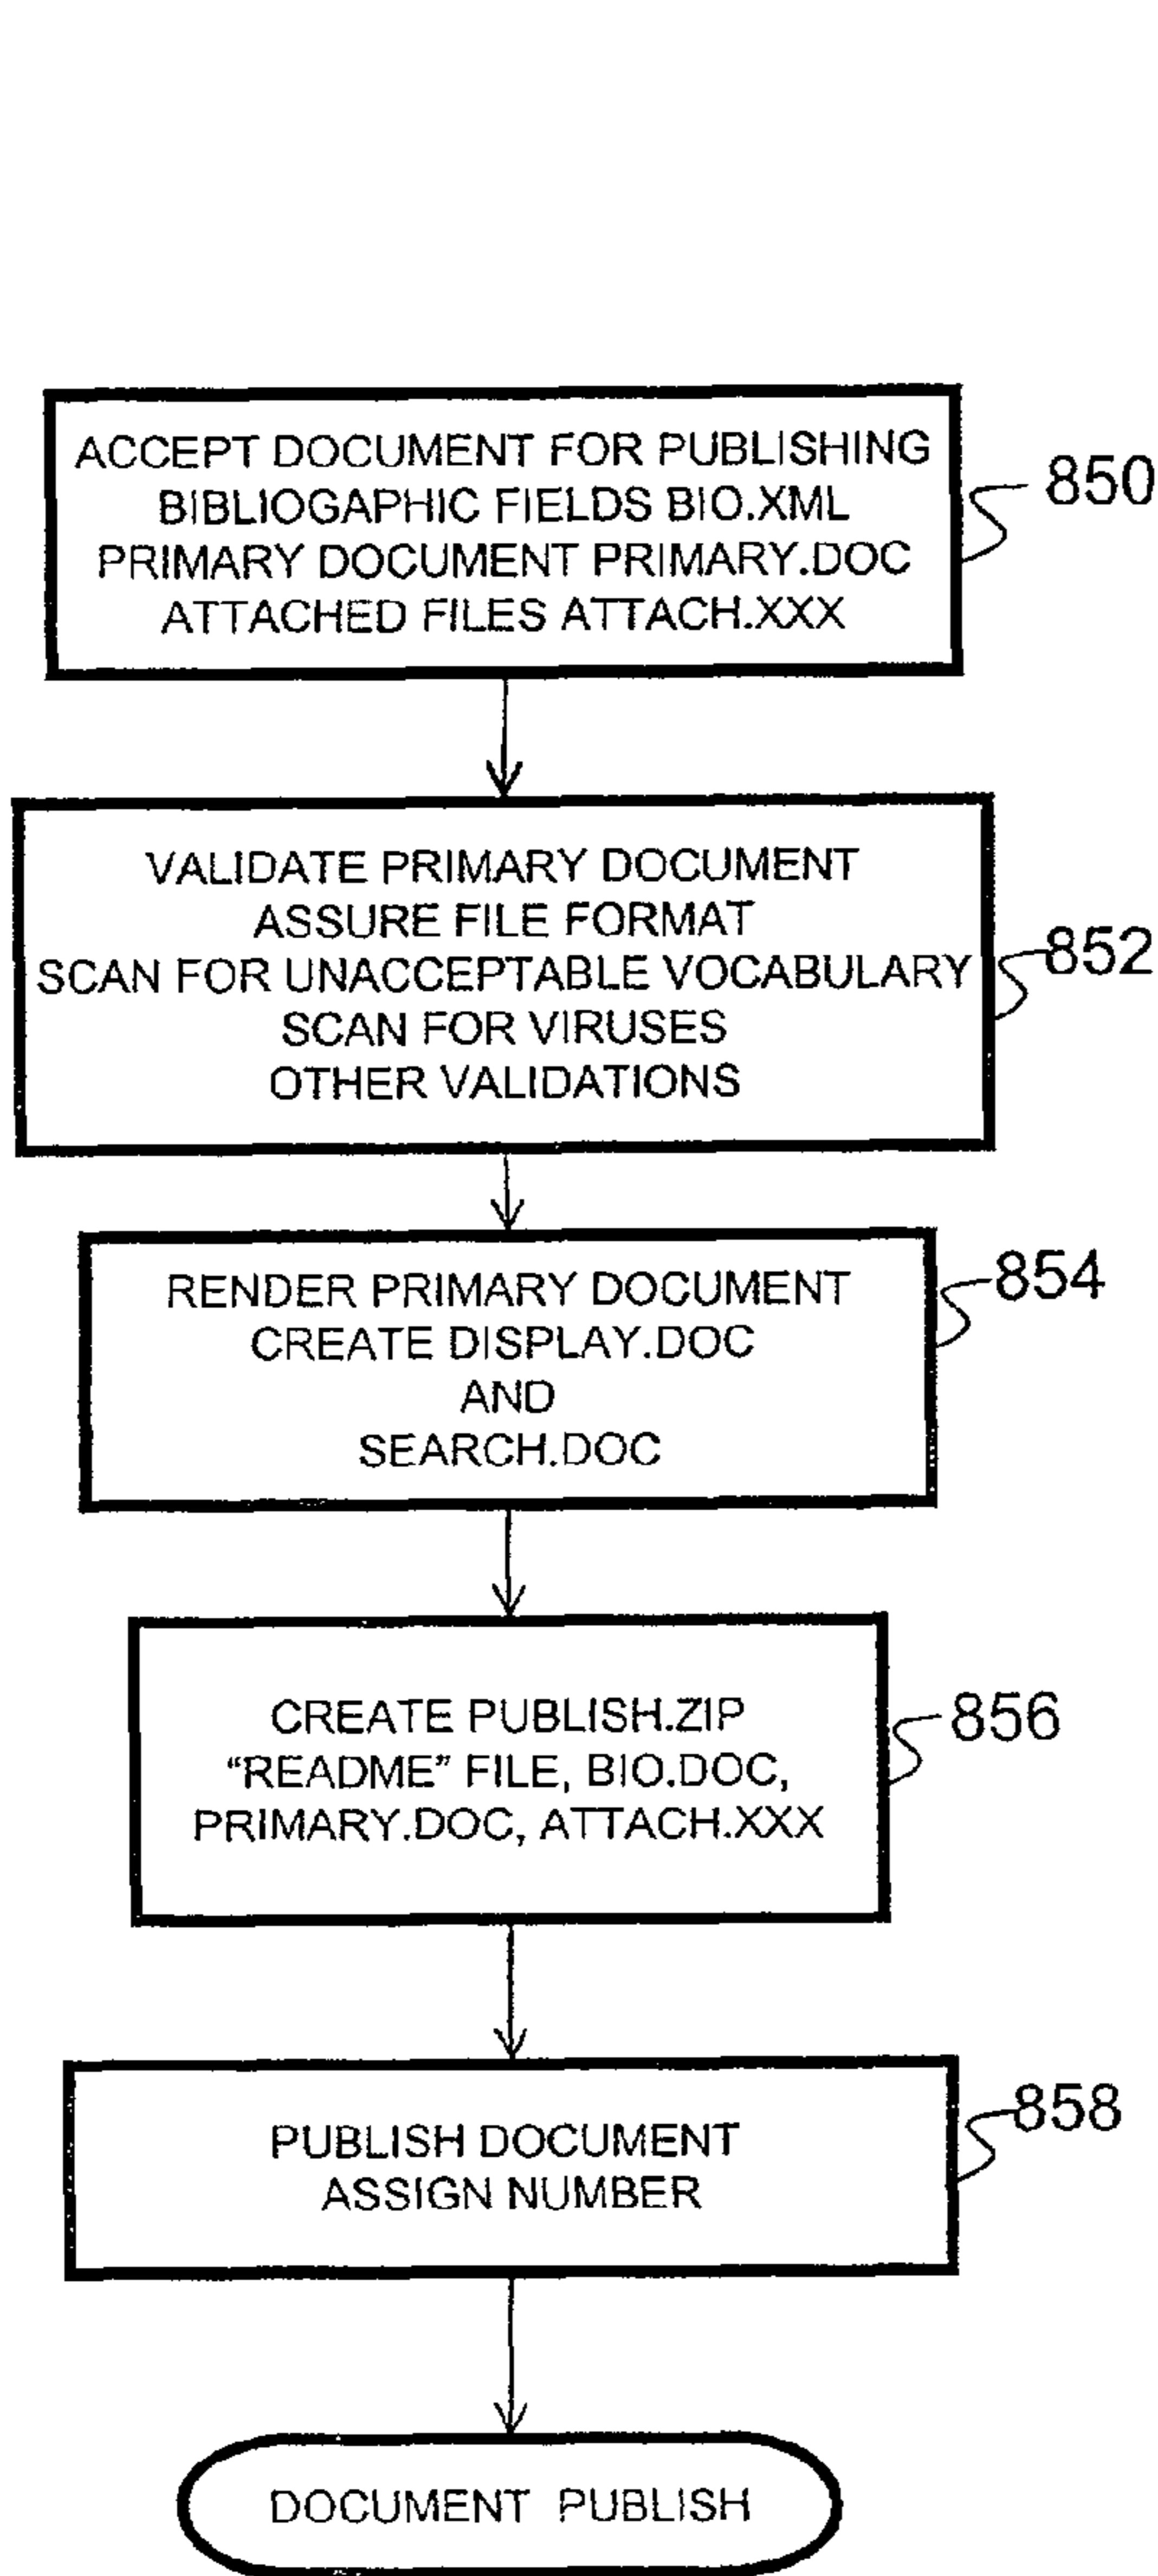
ACCEPT DOCUMENT FOR PUBLISHING
BIBLIOGAPHIC FIELDS BIO.XML
PRIMARY DOCUMENT PRIMARY.DOC
ATTACHED FILES ATTACH.XXX

850

VALIDATE PRIMARY DOCUMENT
ASSURE FILE FORMAT
SCAN FOR UNACCEPTABLE VOCABULARY
SCAN FOR VIRUSES
OTHER VALIDATIONS

852

RENDER PRIMARY DOCUMENT
CREATE DISPLAY.DOC
AND
SEARCH.DOC

854

CREATE PUBLISH.ZIP
"README" FILE, BIO.DOC,
PRIMARY.DOC, ATTACH.XXX

856

PUBLISH DOCUMENT
ASSIGN NUMBER

858

DOCUMENT PUBLISH